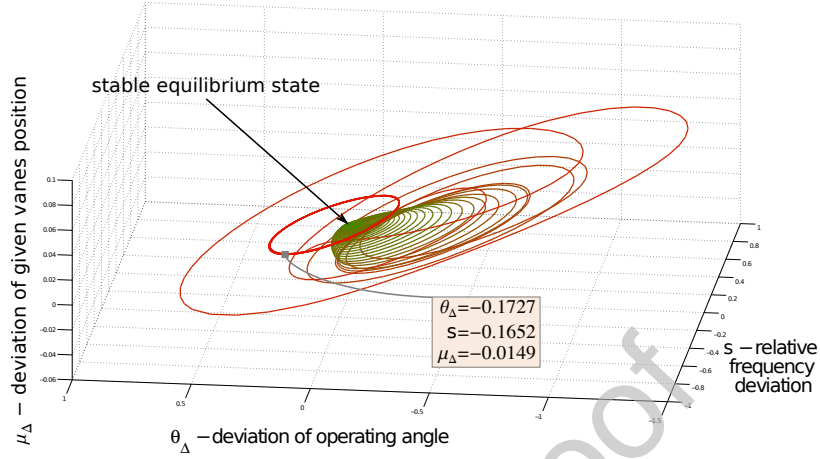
stable equilibrium state

$\mu_\Delta$ − deviation of given vanes position

0.1
0.08
0.06
0.04
0.02
0
−0.02
−0.04
−0.06

$\theta_\Delta$=−0.1727
s=−0.1652
$\mu_\Delta$=−0.0149

1
0.8
0.6
0.4
0.2
0
−0.2
−0.4
−0.6
−0.8
−1

s − relative frequency deviation

1
0.5
0
−0.5
−1
−1.5

$\theta_\Delta$ − deviation of operating angle